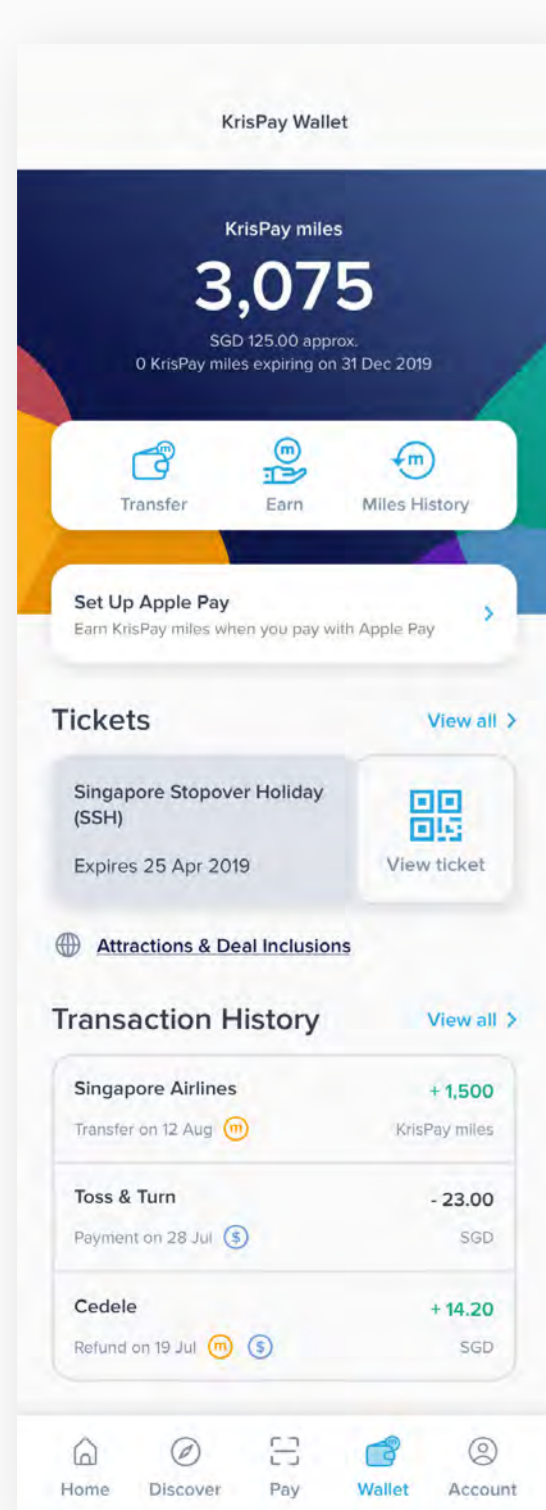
KrisPay Wallet

KrisPay miles

3,075

SGD 125.00 approx.
0 KrisPay miles expiring on 31 Dec 2019

Transfer Earn Miles History

Set Up Apple Pay
Earn KrisPay miles when you pay with Apple Pay

Tickets View all

Singapore Stopover Holiday (SSH)

Expires 25 Apr 2019

View ticket

Attractions & Deal Inclusions

Transaction History View all

Singapore Airlines + 1,500
Transfer on 12 Aug KrisPay miles

Toss & Turn - 23.00
Payment on 28 Jul SGD

Cedele + 14.20
Refund on 19 Jul SGD

Home Discover Pay Wallet Account